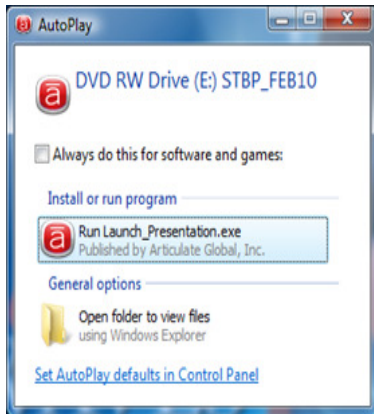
AutoPlay

DVD RW Drive (E:) STBP_FEB10

Always do this for software and games:

Install or run program

Run Launch_Presentation.exe
Published by Articulate Global, Inc.

General options

Open folder to view files
using Windows Explorer

Set AutoPlay defaults in Control Panel